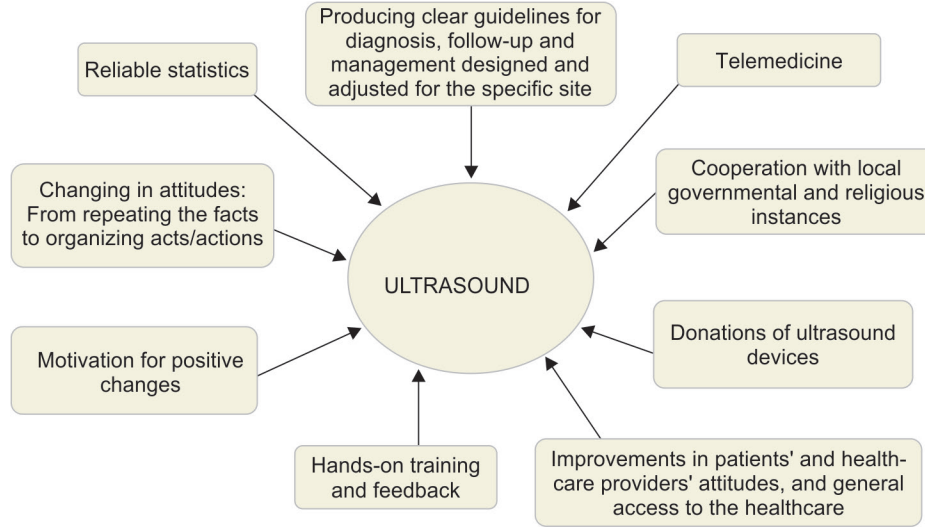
Producing clear guidelines for diagnosis, follow-up and management designed and adjusted for the specific site

Reliable statistics

Telemedicine

Changing in attitudes: From repeating the facts to organizing acts/actions

Cooperation with local governmental and religious instances

ULTRASOUND

Donations of ultrasound devices

Motivation for positive changes

Hands-on training and feedback

Improvements in patients' and healthcare providers' attitudes, and general access to the healthcare